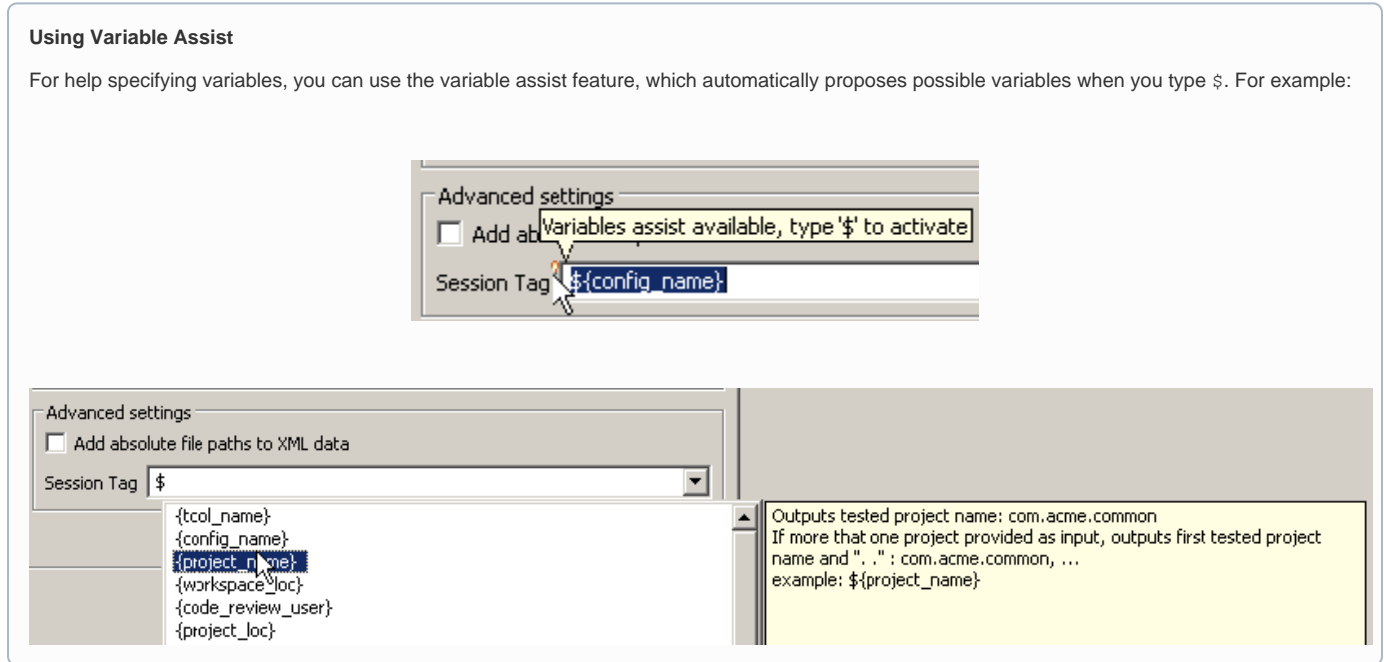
**Using Variable Assist**

For help specifying variables, you can use the variable assist feature, which automatically proposes possible variables when you type $. For example:

Advanced settings

Add ab Variables assist available, type '$' to activate

Session Tag ${config_name}

Advanced settings

Add absolute file paths to XML data

Session Tag $

{tcol_name}
{config_name}
{project_n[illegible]me}
{workspace_loc}
{code_review_user}
{project_loc}

Outputs tested project name: com.acme.common
If more that one project provided as input, outputs first tested project name and ". ." : com.acme.common, ...
example: ${project_name}